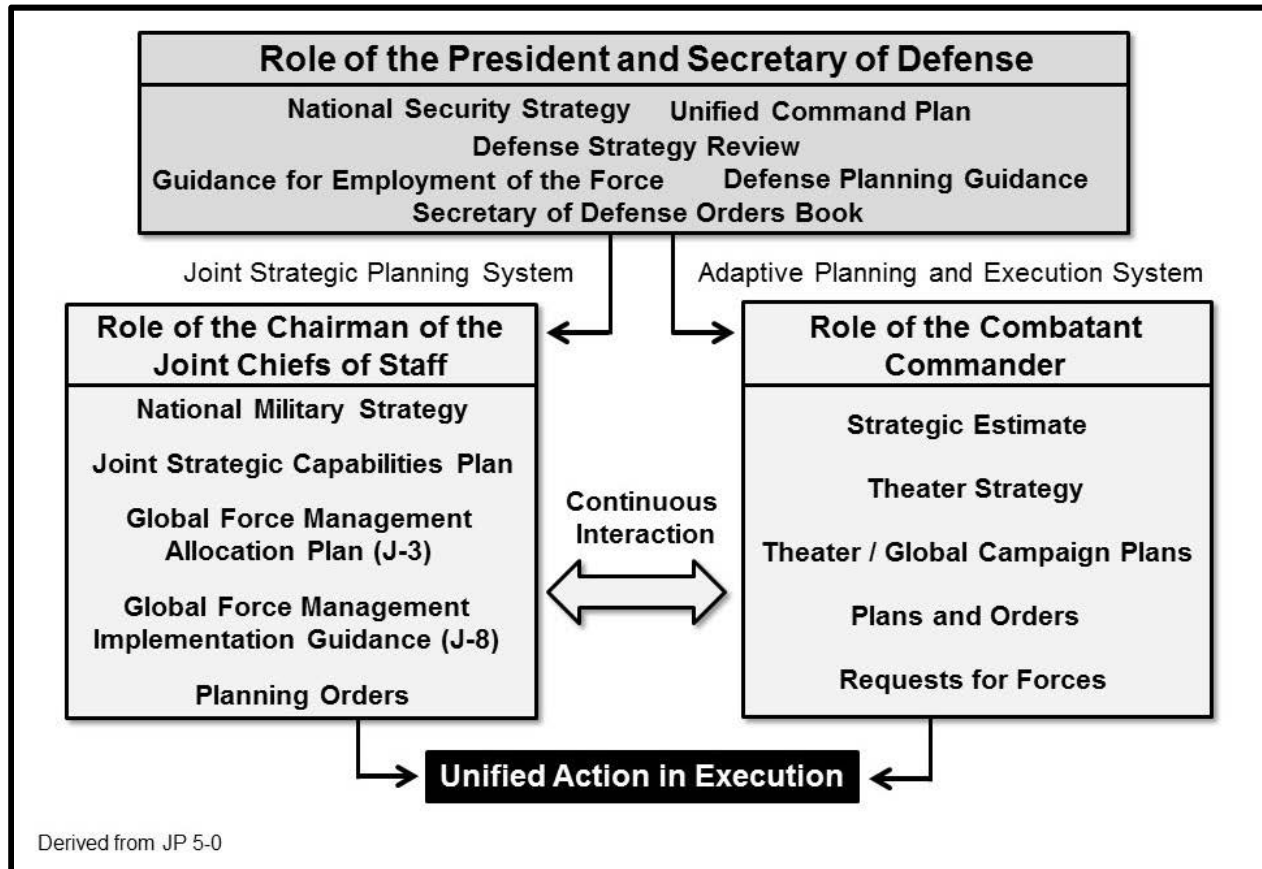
Role of the President and Secretary of Defense

National Security Strategy Unified Command Plan
Defense Strategy Review
Guidance for Employment of the Force Defense Planning Guidance
Secretary of Defense Orders Book

Joint Strategic Planning System

Adaptive Planning and Execution System

Role of the Chairman of the Joint Chiefs of Staff

National Military Strategy

Joint Strategic Capabilities Plan

Global Force Management Allocation Plan (J-3)

Global Force Management Implementation Guidance (J-8)

Planning Orders

Continuous Interaction

Role of the Combatant Commander

Strategic Estimate

Theater Strategy

Theater / Global Campaign Plans

Plans and Orders

Requests for Forces

Unified Action in Execution

Derived from JP 5-0